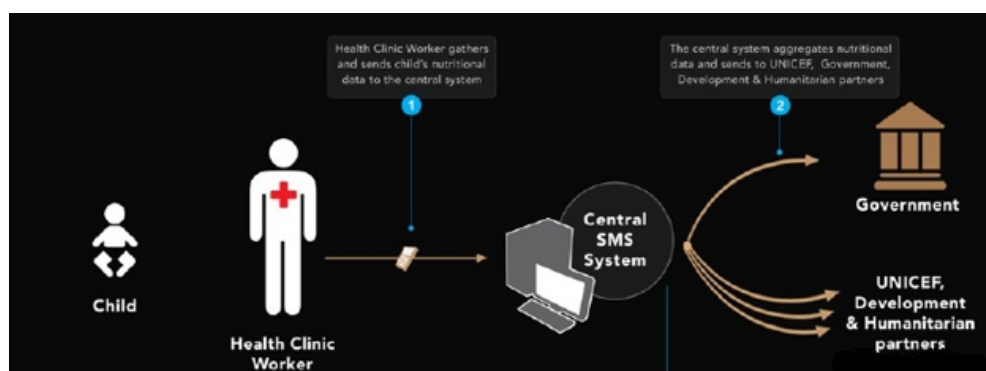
Health Clinic Worker gathers and sends child's nutritional data to the central system

1

The central system aggregates nutritional data and sends to UNICEF, Government, Development & Humanitarian partners

2

Child

Health Clinic Worker

Central SMS System

Government

UNICEF, Development & Humanitarian partners